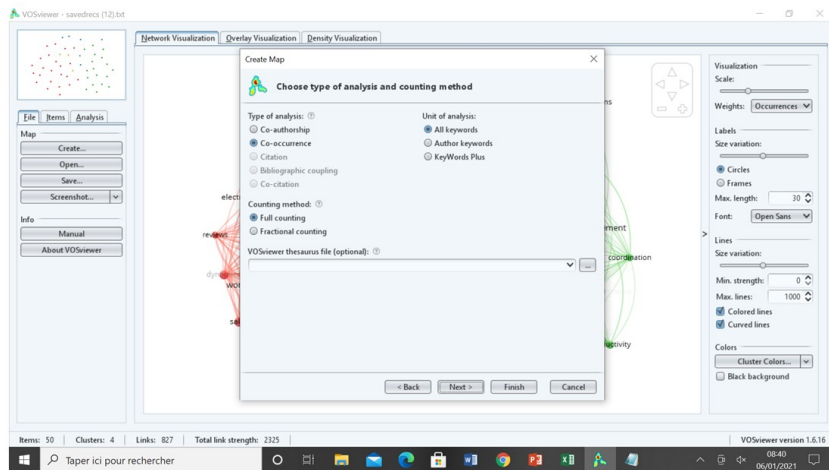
VOSviewer - savedrecs (12).txt

Network Visualization | Overlay Visualization | Density Visualization

File | Items | Analysis

Map
Create...
Open...
Save...
Screenshot...

Info
Manual
About VOSviewer

Create Map

Choose type of analysis and counting method

Type of analysis:
Co-authorship
Co-occurrence
Citation
Bibliographic coupling
Co-citation

Unit of analysis:
All keywords
Author keywords
KeyWords Plus

Counting method:
Full counting
Fractional counting

VOSviewer thesaurus file (optional):

< Back | Next > | Finish | Cancel

elect
reviews
dyn
wo
sa
ns
ment
coordination
ctivity

Visualization
Scale:
Weights: Occurrences

Labels
Size variation:
Circles
Frames
Max. length: 30
Font: Open Sans

Lines
Size variation:
Min. strength: 0
Max. lines: 1000
Colored lines
Curved lines

Colors
Cluster Colors...
Black background

Items: 50 | Clusters: 4 | Links: 827 | Total link strength: 2325

VOSviewer version 1.6.16

Taper ici pour rechercher

08:40
06/01/2021